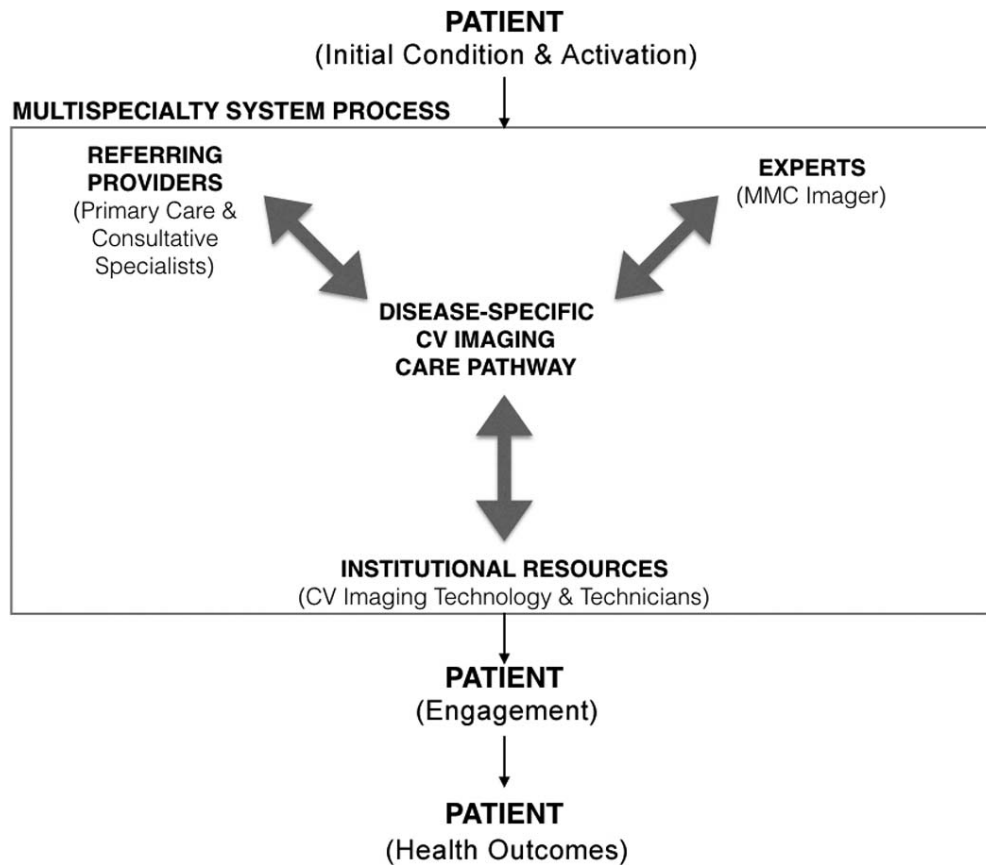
PATIENT
(Initial Condition & Activation)

MULTISPECIALTY SYSTEM PROCESS

REFERRING PROVIDERS
(Primary Care & Consultative Specialists)

EXPERTS
(MMC Imager)

DISEASE-SPECIFIC CV IMAGING CARE PATHWAY

INSTITUTIONAL RESOURCES
(CV Imaging Technology & Technicians)

PATIENT
(Engagement)

PATIENT
(Health Outcomes)